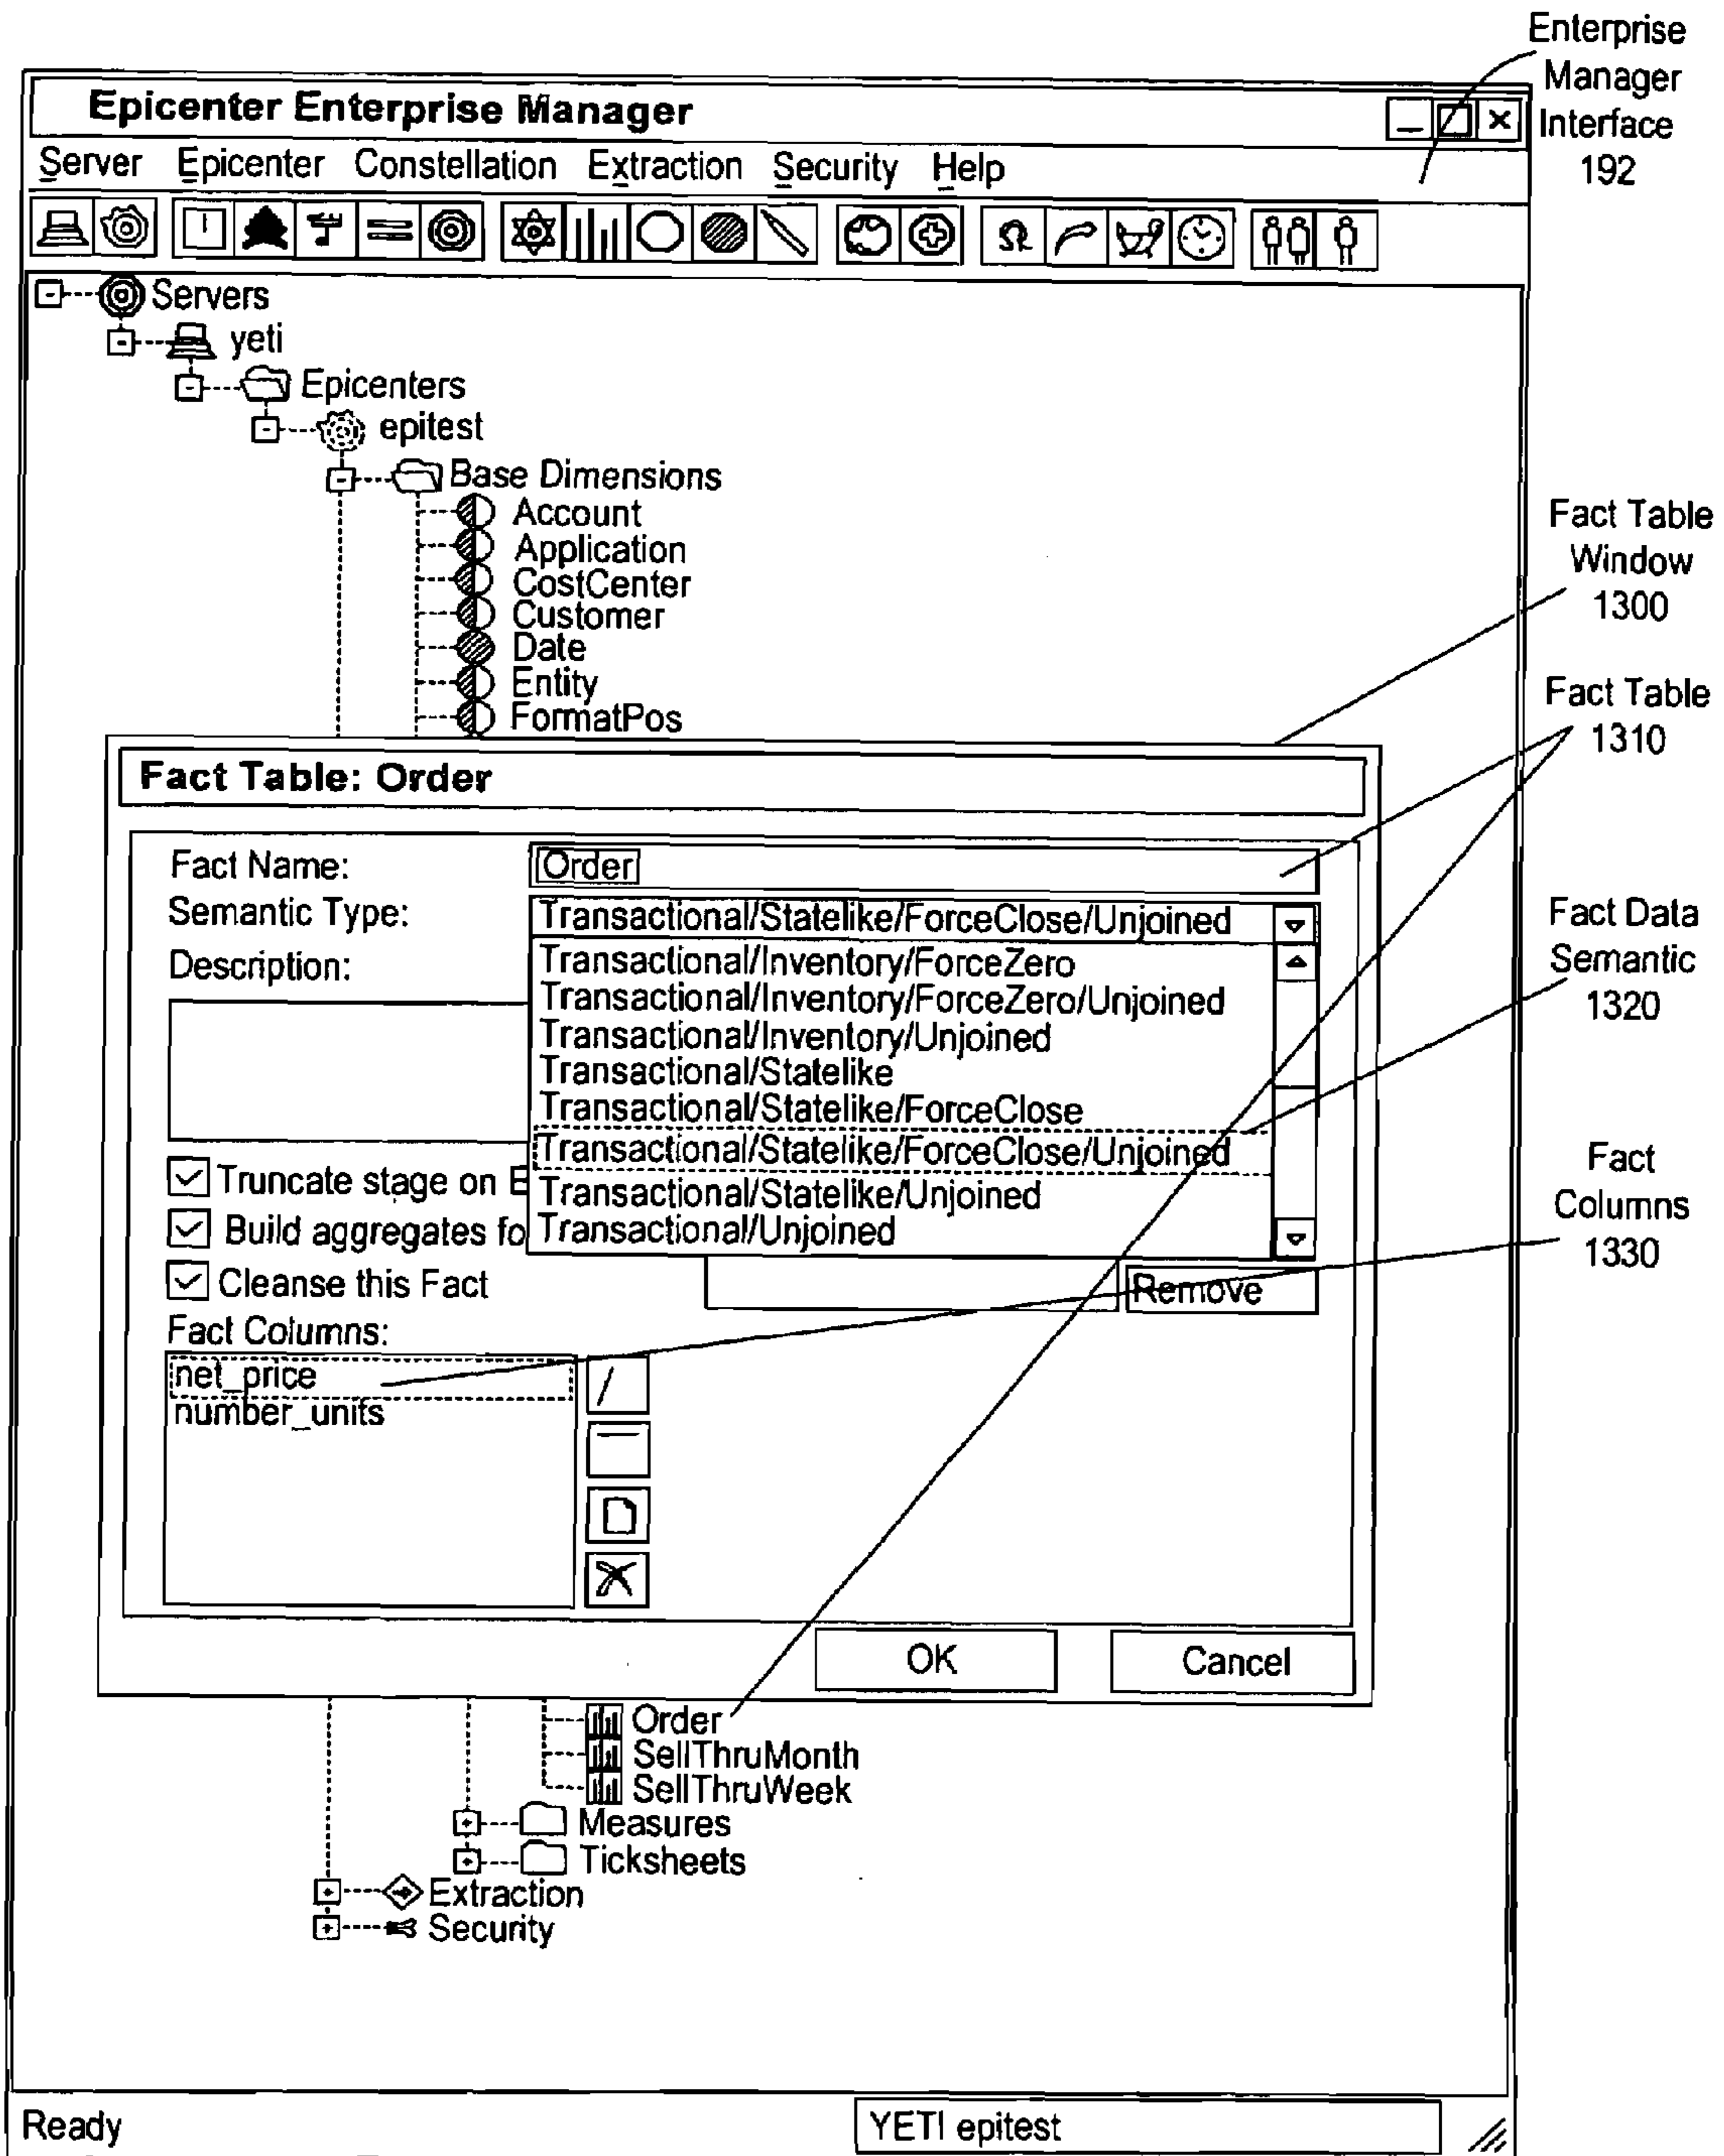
Enterprise Manager Interface 192

Epicenter Enterprise Manager

Server Epicenter Constellation Extraction Security Help

Servers
yeti
Epicenters
epitest
Base Dimensions
Account
Application
CostCenter
Customer
Date
Entity
FormatPos

Fact Table Window 1300

Fact Table 1310

Fact Table: Order

Fact Name: Order
Semantic Type: Transactional/Statelike/ForceClose/Unjoined
Description:

Transactional/Inventory/ForceZero
Transactional/Inventory/ForceZero/Unjoined
Transactional/Inventory/Unjoined
Transactional/Statelike
Transactional/Statelike/ForceClose
Transactional/Statelike/ForceClose/Unjoined
Transactional/Statelike/Unjoined
Transactional/Unjoined

Fact Data Semantic 1320

Truncate stage on E
Build aggregates fo
Cleanse this Fact

Remove

Fact Columns 1330

Fact Columns:
net_price
number_units

OK Cancel

Order
SellThruMonth
SellThruWeek
Measures
Ticksheets
Extraction
Security

Ready
YETI epitest